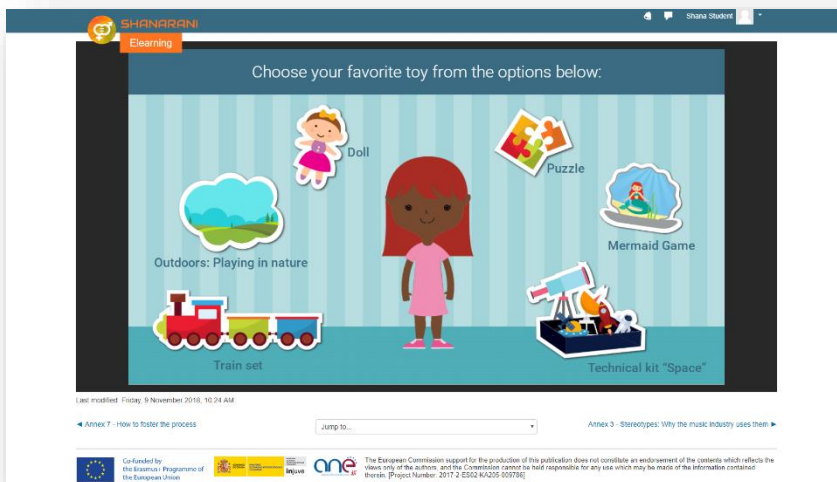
SHANARANI
Elearning

Shana Student

Choose your favorite toy from the options below:

Doll

Puzzle

Outdoors: Playing in nature

Mermaid Game

Train set

Technical kit "Space"

Last modified: Friday, 9 November 2018, 10:24 AM

◄ Annex 7 - How to foster the process

Jump to...

Annex 3 - Stereotypes: Why the music industry uses them ►

Co-funded by the Erasmus+ Programme of the European Union

injuve

ane

The European Commission support for the production of this publication does not constitute an endorsement of the contents which reflects the views only of the authors, and the Commission cannot be held responsible for any use which may be made of the information contained therein. [Project Number: 2017-2-ES02-KA205-009786]